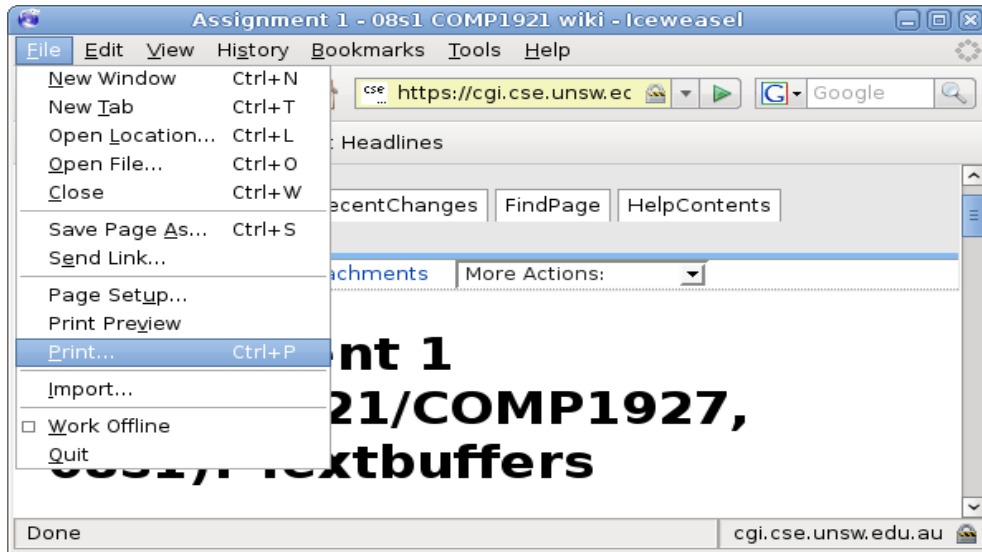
Assignment 1 - 08s1 COMP1921 wiki - Iceweasel

File Edit View History Bookmarks Tools Help

New Window Ctrl+N
New Tab Ctrl+T
Open Location... Ctrl+L
Open File... Ctrl+O
Close Ctrl+W
Save Page As... Ctrl+S
Send Link...
Page Setup...
Print Preview
Print... Ctrl+P
Import...
Work Offline
Quit

cse https://cgi.cse.unsw.ec

Google

Headlines

RecentChanges FindPage HelpContents

achments More Actions:

nt 1
21/COMP1927,
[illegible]extbuffers

Done

cgi.cse.unsw.edu.au